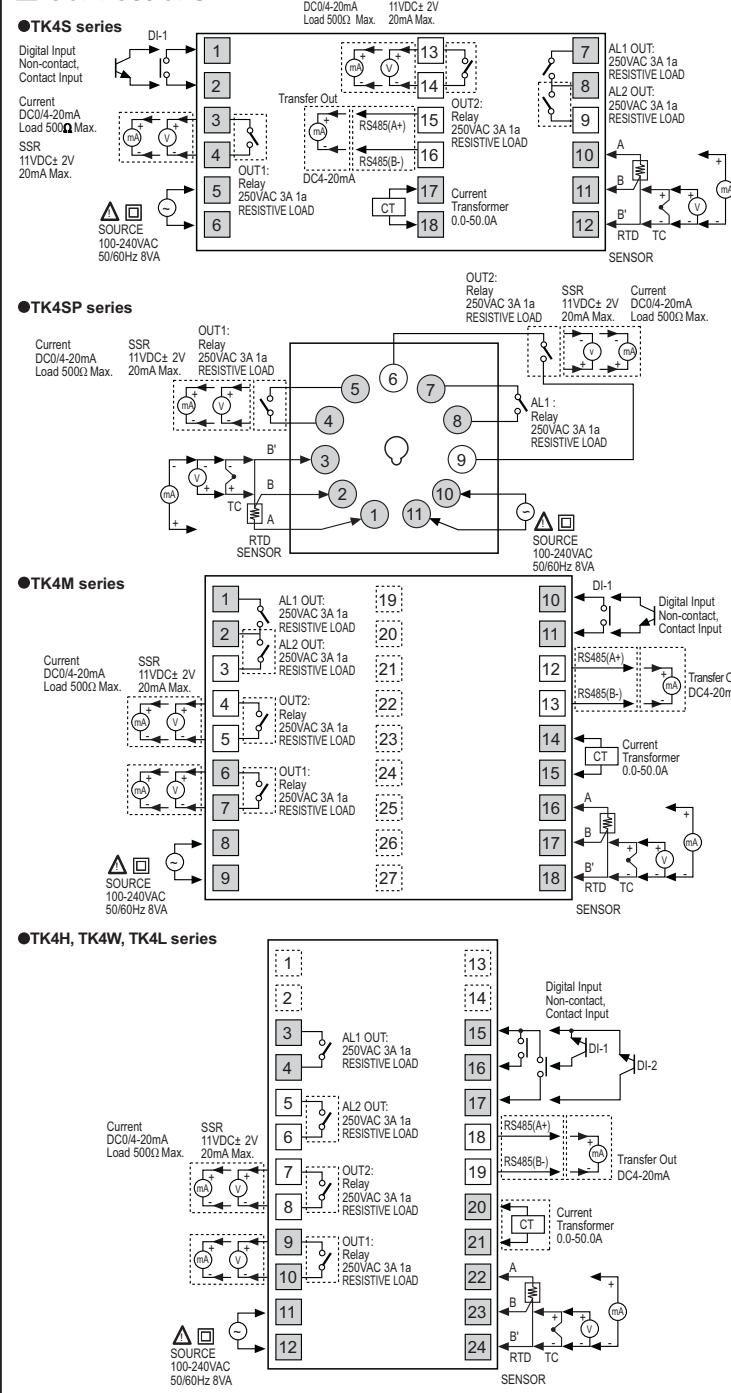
DC0/4-20mA Load 500Ω Max.
11VDC± 2V 20mA Max.

●TK4S series

DI-1
Digital Input Non-contact, Contact Input
1
2
Current DC0/4-20mA Load 500Ω Max.
3
4
SSR 11VDC± 2V 20mA Max.
OUT1: Relay 250VAC 3A 1a RESISTIVE LOAD
5
6
SOURCE 100-240VAC 50/60Hz 8VA
13
14
Transfer Out
DC4-20mA
RS485(A+)
RS485(B-)
15
16
OUT2: Relay 250VAC 3A 1a RESISTIVE LOAD
17
18
CT
Current Transformer 0.0-50.0A
7
8
9
AL1 OUT: 250VAC 3A 1a RESISTIVE LOAD
AL2 OUT: 250VAC 3A 1a RESISTIVE LOAD
10
11
12
A
B
B'
RTD
TC
SENSOR
mA
V

●TK4SP series

OUT2: Relay 250VAC 3A 1a RESISTIVE LOAD
SSR 11VDC± 2V 20mA Max.
Current DC0/4-20mA Load 500Ω Max.
Current DC0/4-20mA Load 500Ω Max.
SSR 11VDC± 2V 20mA Max.
OUT1: Relay 250VAC 3A 1a RESISTIVE LOAD
5
6
7
4
8
AL1 : Relay 250VAC 3A 1a RESISTIVE LOAD
3
9
B'
B
2
10
TC
A
1
11
RTD SENSOR
SOURCE 100-240VAC 50/60Hz 8VA

●TK4M series

1
AL1 OUT: 250VAC 3A 1a RESISTIVE LOAD
2
AL2 OUT: 250VAC 3A 1a RESISTIVE LOAD
3
Current DC0/4-20mA Load 500Ω Max.
SSR 11VDC± 2V 20mA Max.
4
OUT2: Relay 250VAC 3A 1a RESISTIVE LOAD
5
6
OUT1: Relay 250VAC 3A 1a RESISTIVE LOAD
7
8
9
SOURCE 100-240VAC 50/60Hz 8VA
19
20
21
22
23
24
25
26
27
10
DI-1
Digital Input Non-contact, Contact Input
11
12
RS485(A+)
Transfer O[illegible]
DC4-20m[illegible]
13
RS485(B-)
14
CT
Current Transformer 0.0-50.0A
15
16
A
17
B
18
B'
RTD
TC
SENSOR

●TK4H, TK4W, TK4L series

1
2
3
AL1 OUT: 250VAC 3A 1a RESISTIVE LOAD
4
5
AL2 OUT: 250VAC 3A 1a RESISTIVE LOAD
6
Current DC0/4-20mA Load 500Ω Max.
SSR 11VDC± 2V 20mA Max.
7
OUT2: Relay 250VAC 3A 1a RESISTIVE LOAD
8
9
OUT1: Relay 250VAC 3A 1a RESISTIVE LOAD
10
11
12
SOURCE 100-240VAC 50/60Hz 8VA
13
14
Digital Input Non-contact, Contact Input
15
DI-1
16
DI-2
17
18
RS485(A+)
Transfer Out DC4-20mA
19
RS485(B-)
20
CT
Current Transformer 0.0-50.0A
21
22
A
23
B
24
B'
RTD
TC
SENSOR